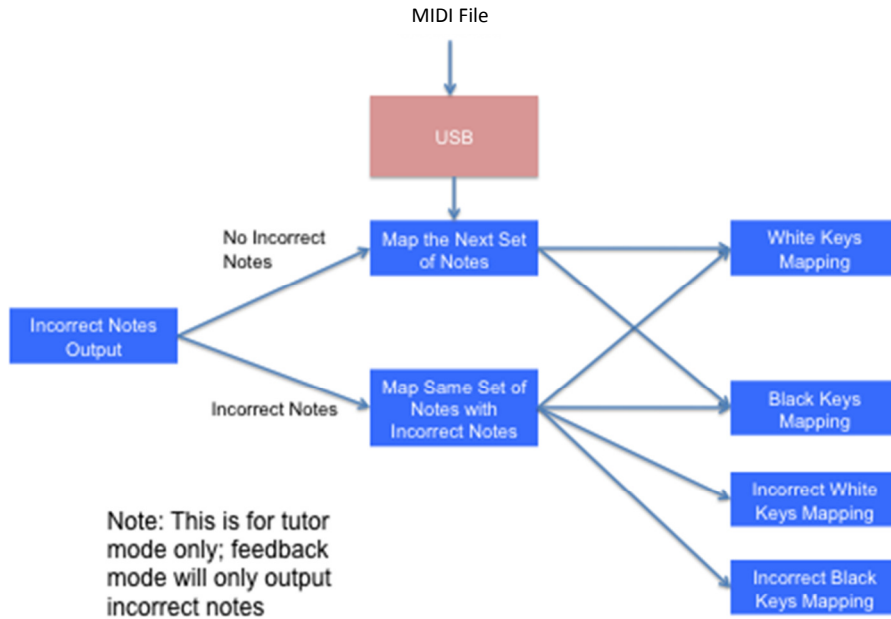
MIDI File

USB

No Incorrect Notes

Map the Next Set of Notes

White Keys Mapping

Incorrect Notes Output

Map Same Set of Notes with Incorrect Notes

Incorrect Notes

Black Keys Mapping

Incorrect White Keys Mapping

Incorrect Black Keys Mapping

Note: This is for tutor mode only; feedback mode will only output incorrect notes